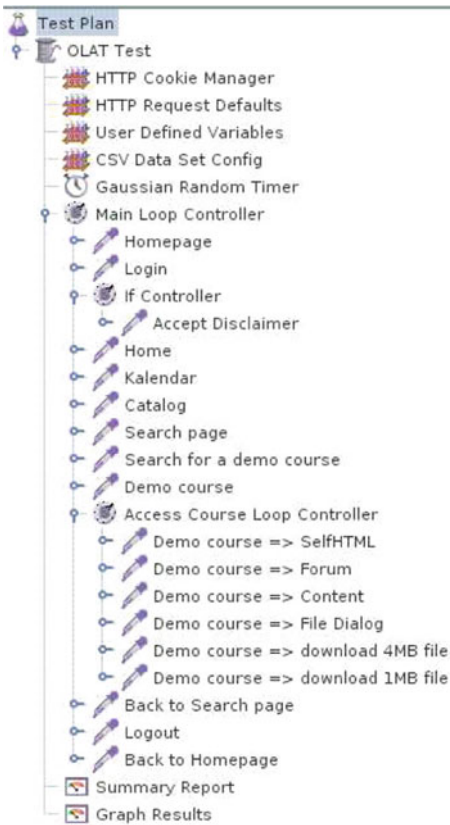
Test Plan
OLAT Test
HTTP Cookie Manager
HTTP Request Defaults
User Defined Variables
CSV Data Set Config
Gaussian Random Timer
Main Loop Controller
Homepage
Login
If Controller
Accept Disclaimer
Home
Kalendar
Catalog
Search page
Search for a demo course
Demo course
Access Course Loop Controller
Demo course => SelfHTML
Demo course => Forum
Demo course => Content
Demo course => File Dialog
Demo course => download 4MB file
Demo course => download 1MB file
Back to Search page
Logout
Back to Homepage
Summary Report
Graph Results